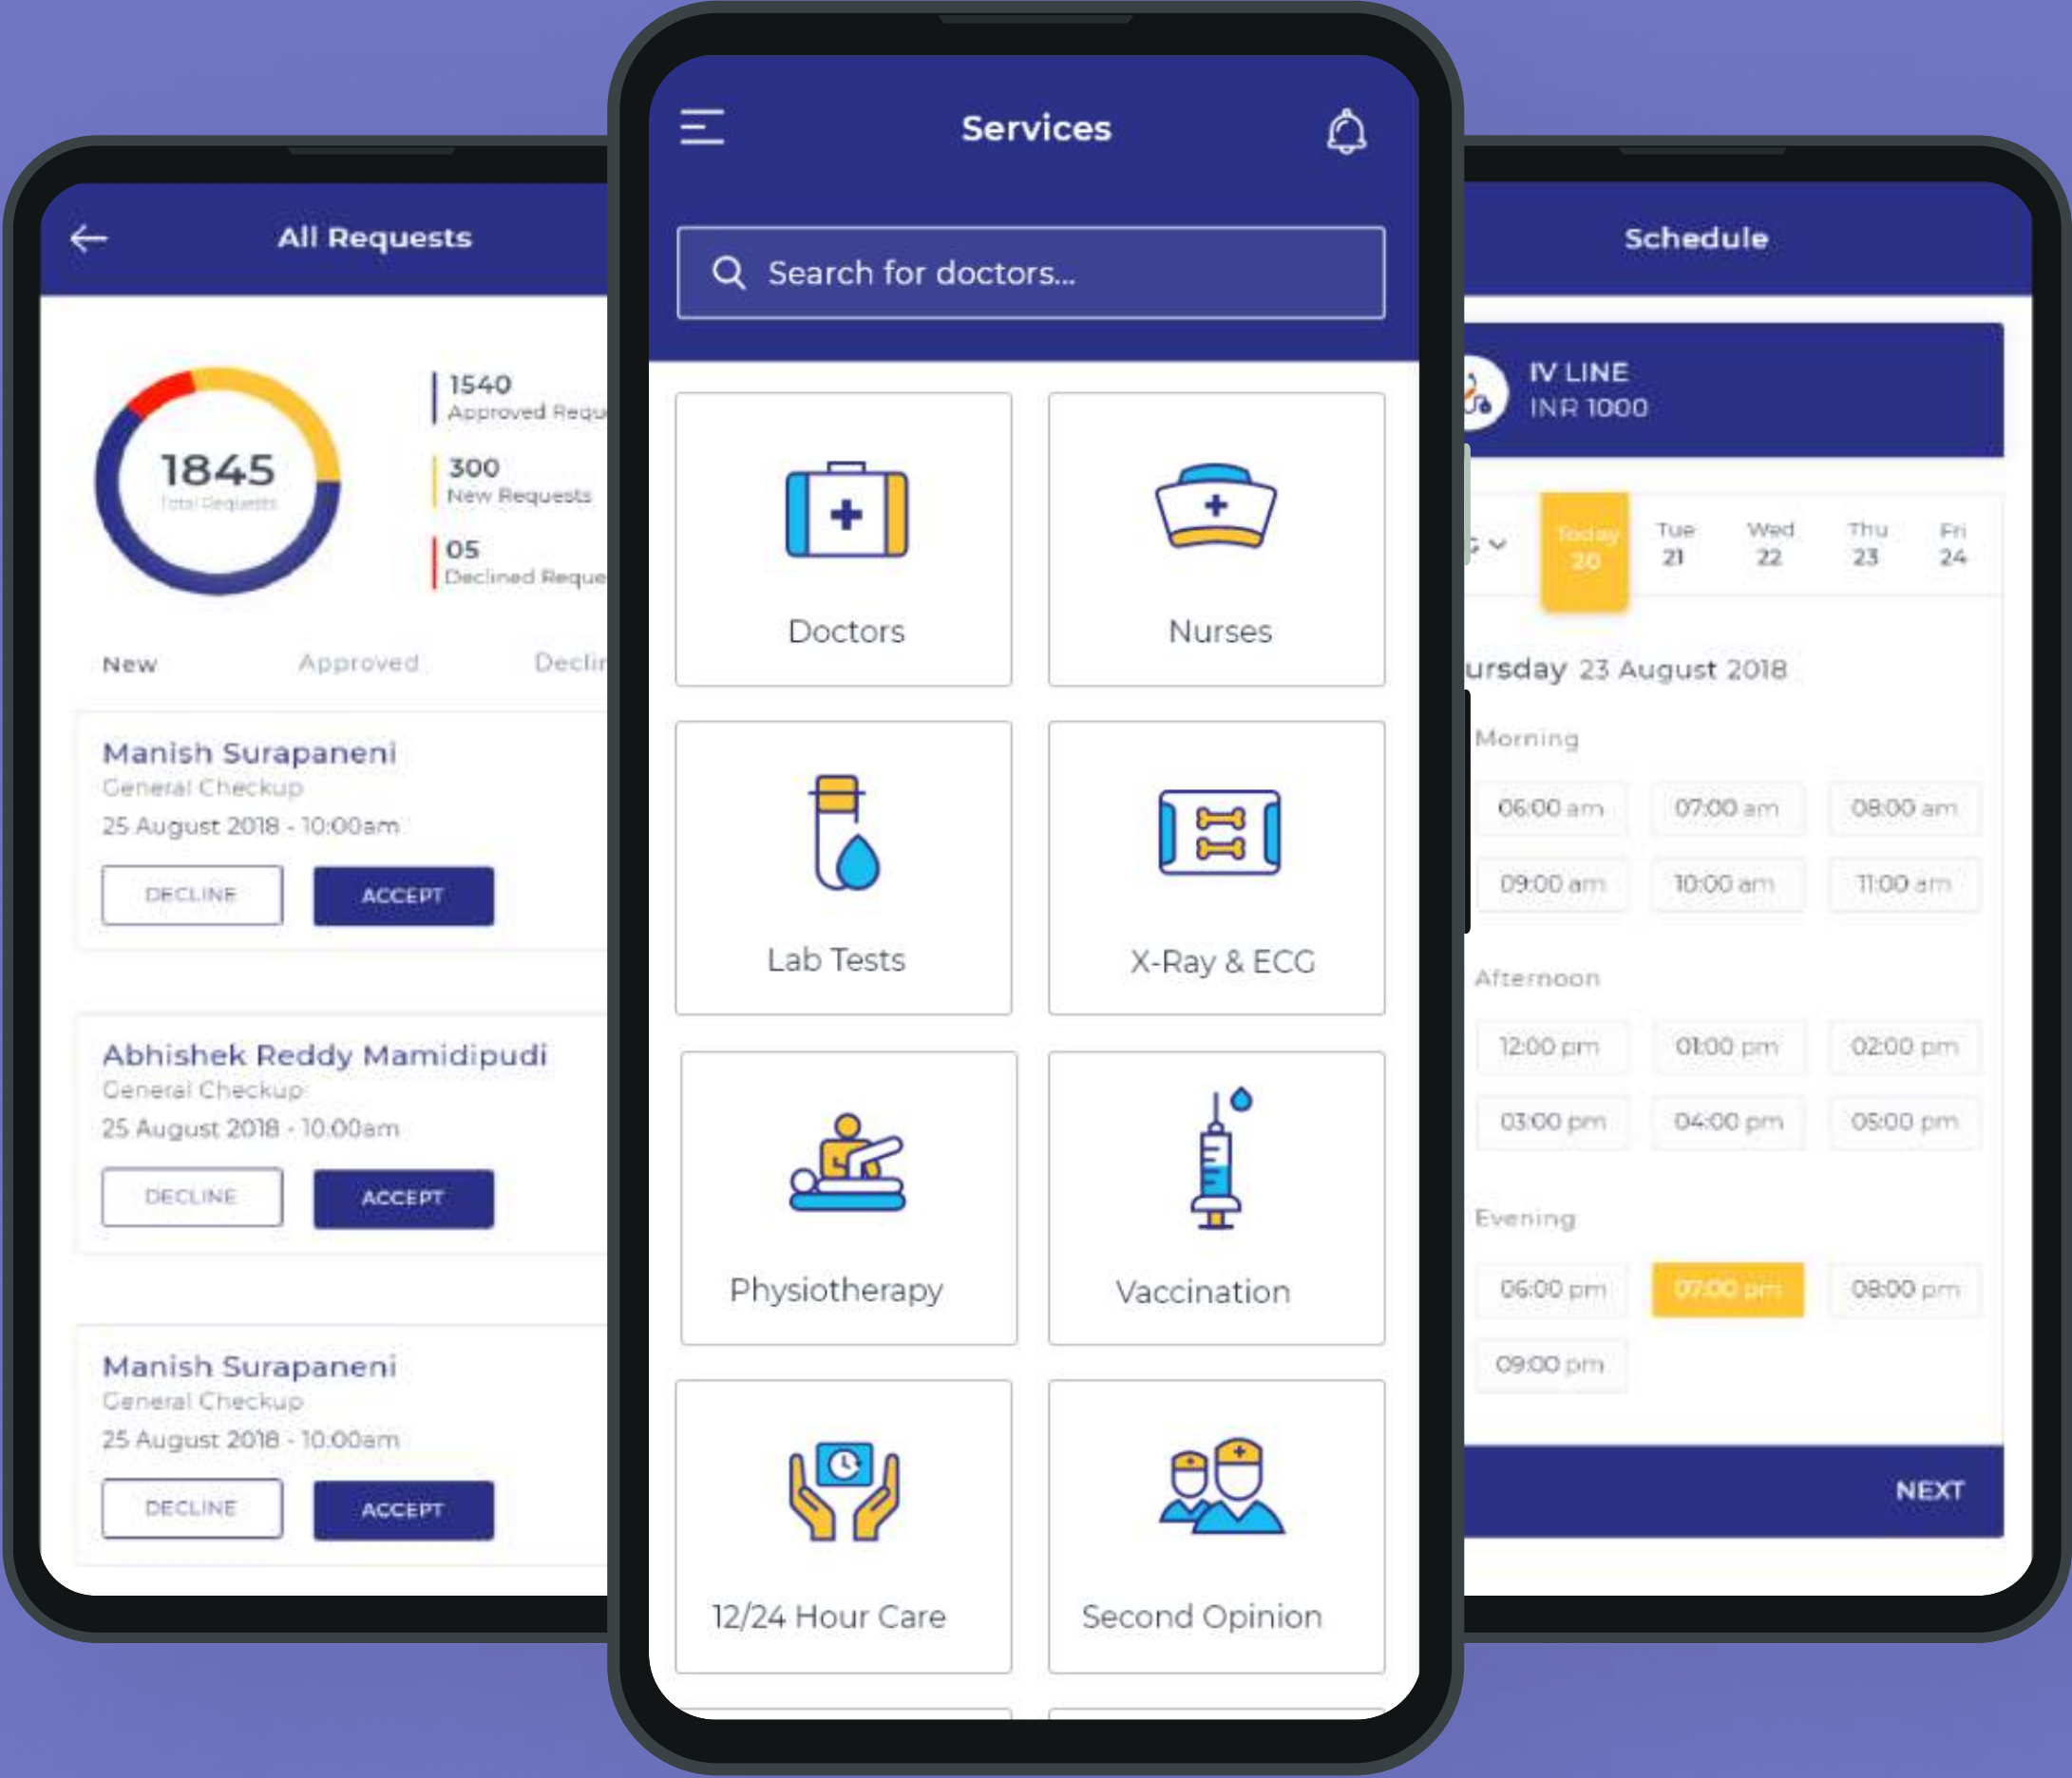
All Requests

1845
Total Requests

1540
Approved Requ

300
New Requests

05
Declined Reque

New
Approved
Declin

Manish Surapaneni
General Checkup
25 August 2018 - 10:00am
DECLINE
ACCEPT

Abhishek Reddy Mamidipudi
General Checkup
25 August 2018 - 10:00am
DECLINE
ACCEPT

Manish Surapaneni
General Checkup
25 August 2018 - 10:00am
DECLINE
ACCEPT

Services

Search for doctors...

Doctors
Nurses
Lab Tests
X-Ray & ECG
Physiotherapy
Vaccination
12/24 Hour Care
Second Opinion

Schedule

IV LINE
INR 1000

Today 20
Tue 21
Wed 22
Thu 23
Fri 24

ursday 23 August 2018

Morning
06:00 am
07:00 am
08:00 am
09:00 am
10:00 am
11:00 am

Afternoon
12:00 pm
01:00 pm
02:00 pm
03:00 pm
04:00 pm
05:00 pm

Evening
06:00 pm
07:00 pm
08:00 pm
09:00 pm

NEXT